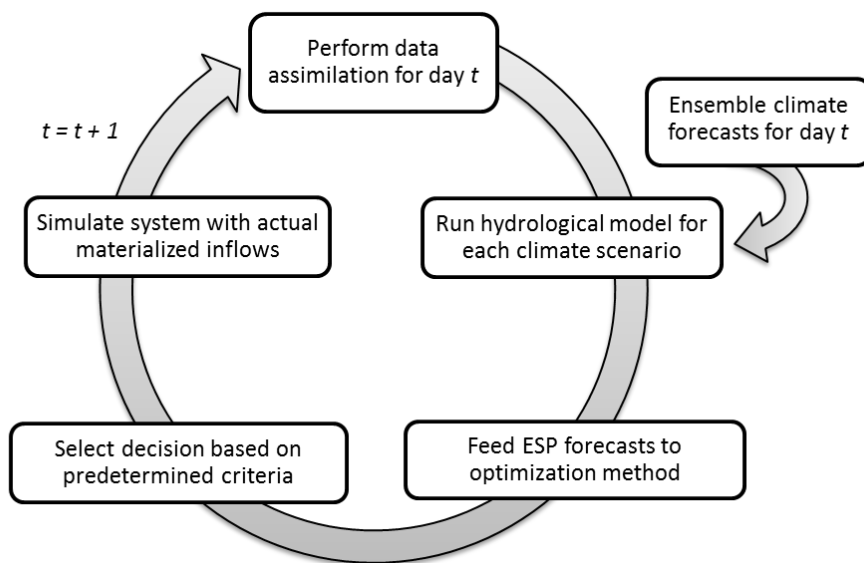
Perform data assimilation for day $t$

Ensemble climate forecasts for day $t$

Run hydrological model for each climate scenario

Feed ESP forecasts to optimization method

Select decision based on predetermined criteria

Simulate system with actual materialized inflows

$t = t + 1$